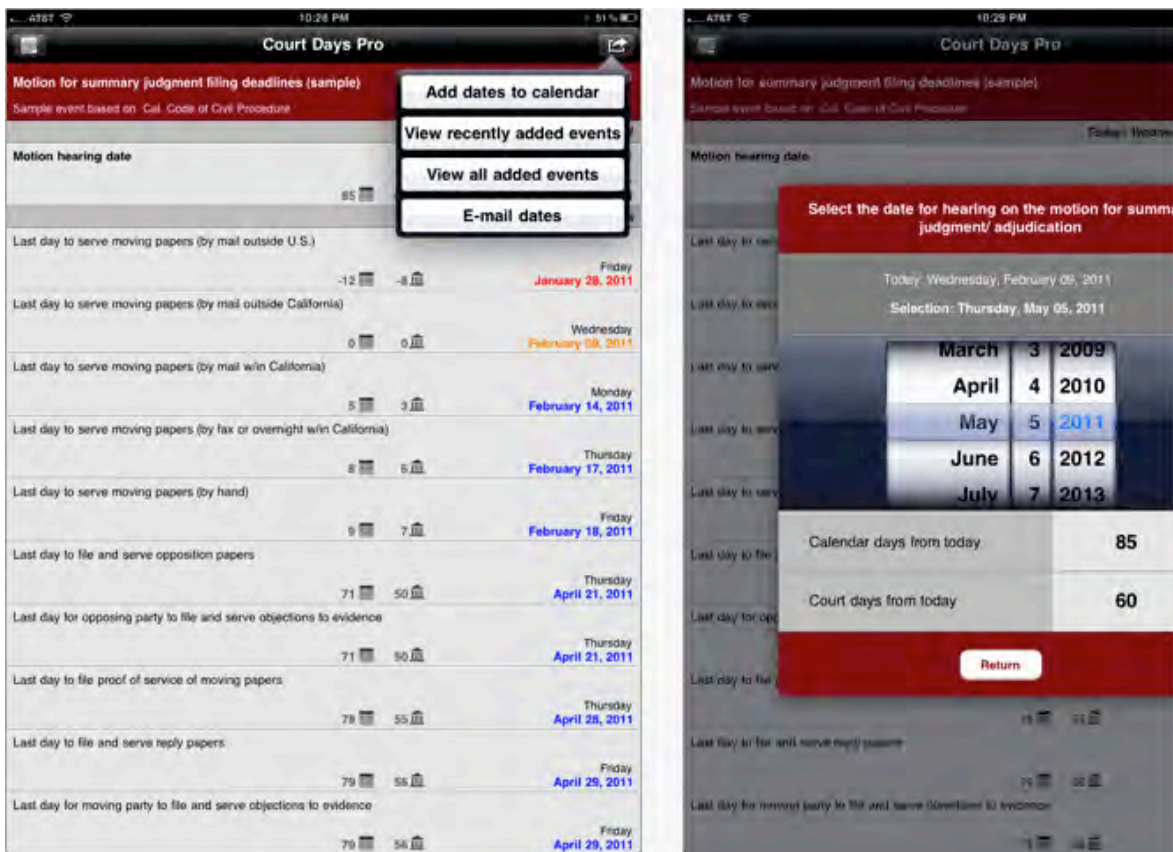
AT&T 10:28 PM 51%

Court Days Pro

Motion for summary judgment filing deadlines (sample)

Sample event based on Cal. Code of Civil Procedure

Add dates to calendar

View recently added events

View all added events

E-mail dates

Motion hearing date

85

Last day to serve moving papers (by mail outside U.S.)

-12 -8 Friday January 28, 2011

Last day to serve moving papers (by mail outside California)

0 0 Wednesday February 09, 2011

Last day to serve moving papers (by mail w/in California)

5 3 Monday February 14, 2011

Last day to serve moving papers (by fax or overnight w/in California)

8 6 Thursday February 17, 2011

Last day to serve moving papers (by hand)

9 7 Friday February 18, 2011

Last day to file and serve opposition papers

71 50 Thursday April 21, 2011

Last day for opposing party to file and serve objections to evidence

71 50 Thursday April 21, 2011

Last day to file proof of service of moving papers

78 55 Thursday April 28, 2011

Last day to file and serve reply papers

79 56 Friday April 29, 2011

Last day for moving party to file and serve objections to evidence

79 56 Friday April 29, 2011

AT&T 10:29 PM

Court Days Pro

Motion for summary judgment filing deadlines (sample)

Sample event based on Cal. Code of Civil Procedure

Today: Wednes

Motion hearing date

Select the date for hearing on the motion for summa judgment/ adjudication

Today: Wednesday, February 09, 2011

Selection: Thursday, May 05, 2011

March 3 2009

April 4 2010

May 5 2011

June 6 2012

July 7 2013

Calendar days from today 85

Court days from today 60

Return

Last day to serve moving papers

Last day to file and serve reply papers

Last day for moving party to file and serve objections to evidence